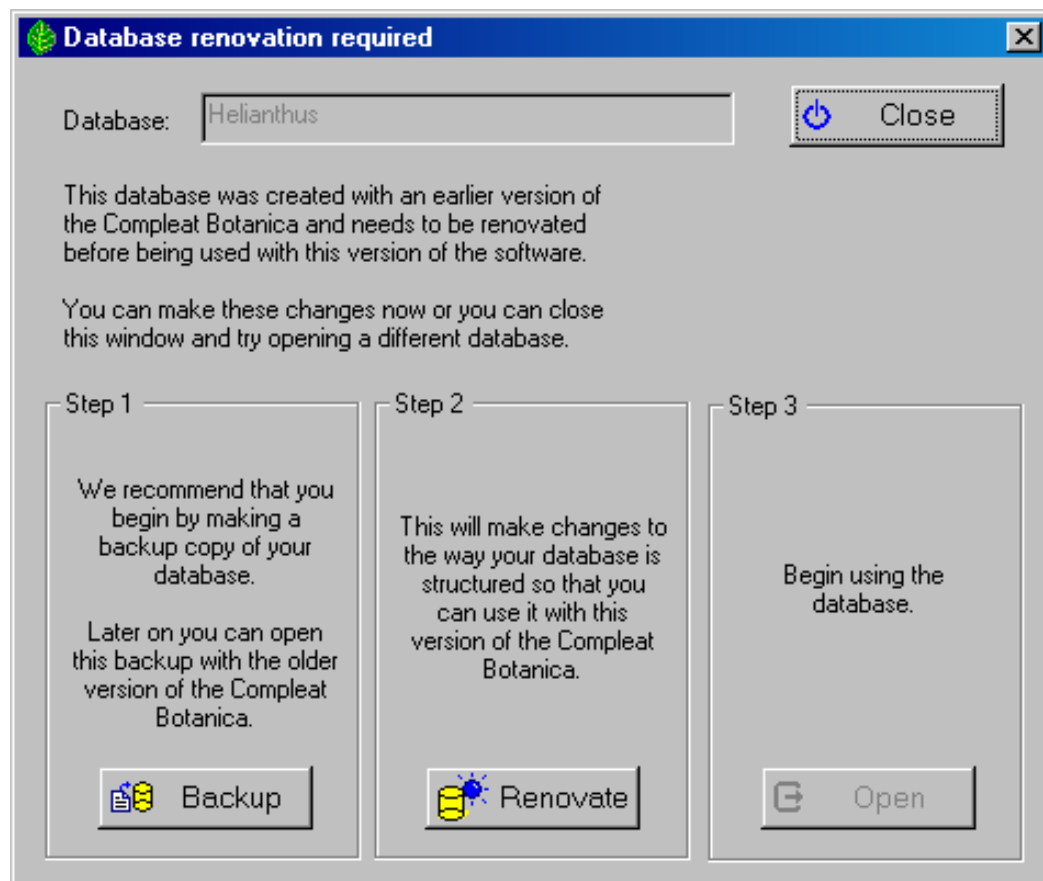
Database renovation required

Database: Helianthus

Close

This database was created with an earlier version of the Compleat Botanica and needs to be renovated before being used with this version of the software.

You can make these changes now or you can close this window and try opening a different database.

Step 1

We recommend that you begin by making a backup copy of your database.

Later on you can open this backup with the older version of the Compleat Botanica.

Backup

Step 2

This will make changes to the way your database is structured so that you can use it with this version of the Compleat Botanica.

Renovate

Step 3

Begin using the database.

Open